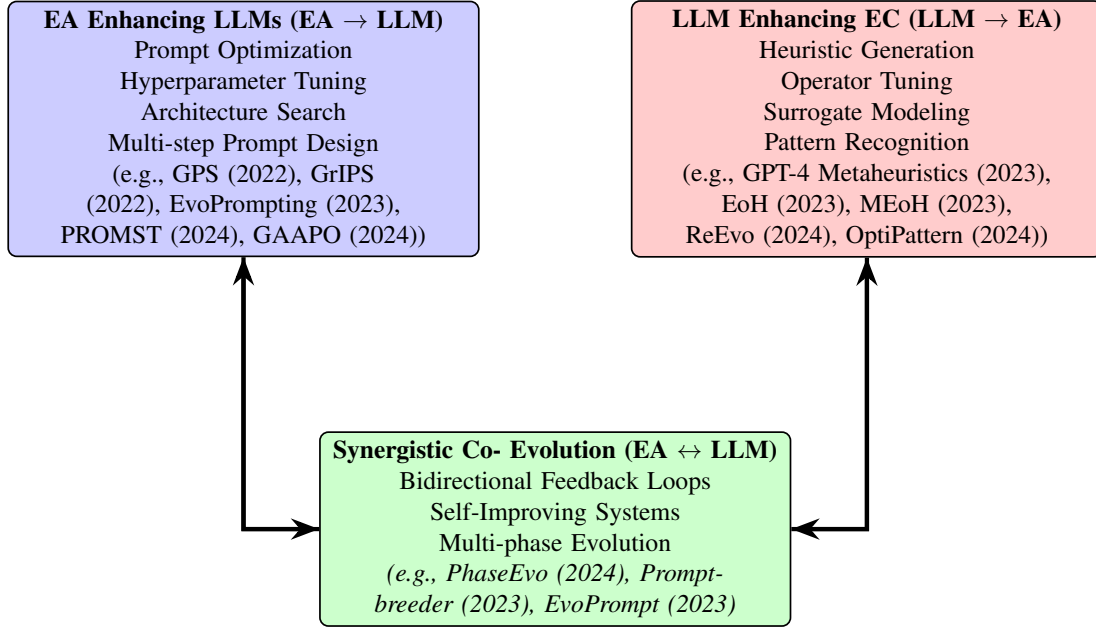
**EA Enhancing LLMs (EA $\rightarrow$ LLM)**
Prompt Optimization
Hyperparameter Tuning
Architecture Search
Multi-step Prompt Design
(e.g., GPS (2022), GrIPS (2022), EvoPrompting (2023), PROMST (2024), GAAPO (2024))

**LLM Enhancing EC (LLM $\rightarrow$ EA)**
Heuristic Generation
Operator Tuning
Surrogate Modeling
Pattern Recognition
(e.g., GPT-4 Metaheuristics (2023), EoH (2023), MEoH (2023), ReEvo (2024), OptiPattern (2024))

**Synergistic Co- Evolution (EA $\leftrightarrow$ LLM)**
Bidirectional Feedback Loops
Self-Improving Systems
Multi-phase Evolution
*(e.g., PhaseEvo (2024), Promptbreeder (2023), EvoPrompt (2023)*